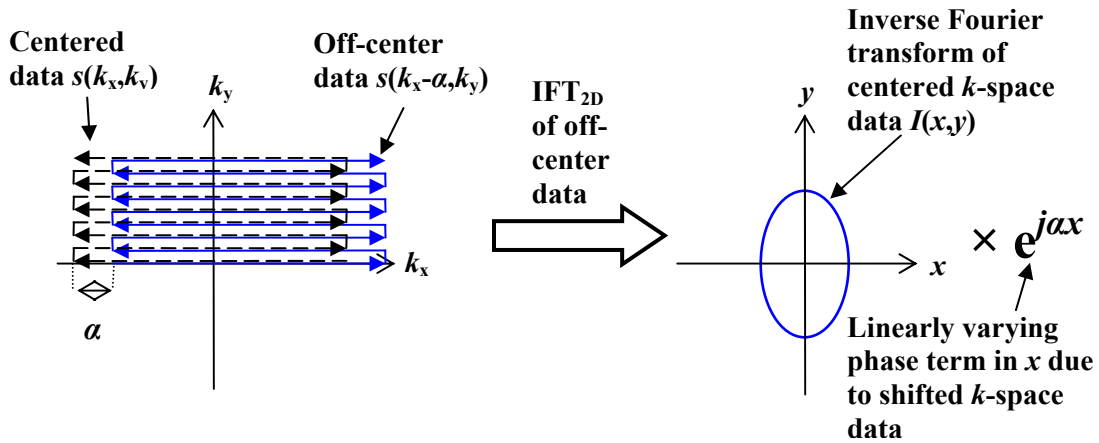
Centered data $s(k_x,k_y)$

$k_y$

Off-center data $s(k_x-\alpha,k_y)$

$k_x$

$\alpha$

IFT$_{2D}$ of off-center data

$y$

Inverse Fourier transform of centered $k$-space data $I(x,y)$

$x$

$\times\ e^{j\alpha x}$

Linearly varying phase term in $x$ due to shifted $k$-space data